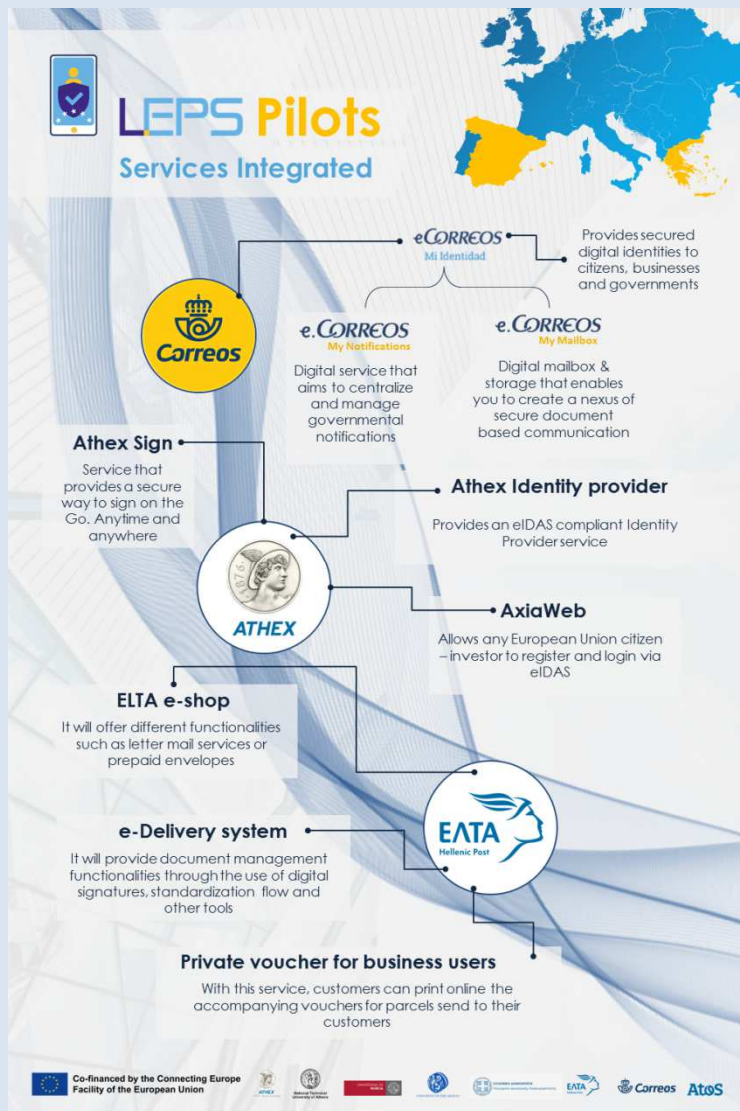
LEPS Pilots
Services Integrated

eCORREOS
Mi Identidad

Provides secured digital identities to citizens, businesses and governments

Correos

e.CORREOS
My Notifications
Digital service that aims to centralize and manage governmental notifications

e.CORREOS
My Mailbox
Digital mailbox & storage that enables you to create a nexus of secure document based communication

Athex Sign
Service that provides a secure way to sign on the Go. Anytime and anywhere

Athex Identity provider
Provides an eIDAS compliant Identity Provider service

ATHEX

AxiaWeb
Allows any European Union citizen – investor to register and login via eIDAS

ELTA e-shop
It will offer different functionalities such as letter mail services or prepaid envelopes

ΕΛΤΑ
Hellenic Post

e-Delivery system
It will provide document management functionalities through the use of digital signatures, standardization flow and other tools

Private voucher for business users
With this service, customers can print online the accompanying vouchers for parcels send to their customers

Co-financed by the Connecting Europe Facility of the European Union

ATHEX
National Technical University of Athens
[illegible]
ΕΛΤΑ
Correos
Atos